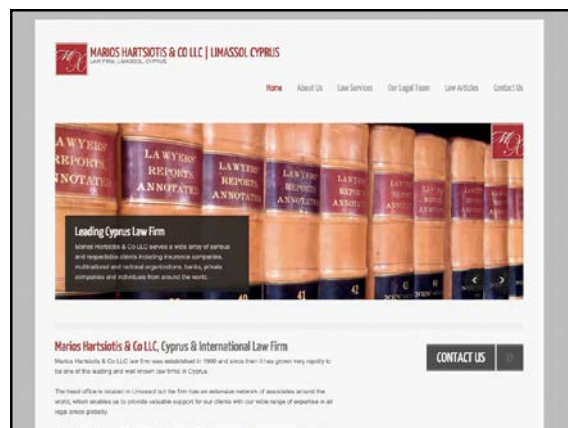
MH

MARIOS HARTSIOTIS & CO LLC | LIMASSOL CYPRUS
LAW FIRM, LIMASSOL, CYPRUS

Home About Us Law Services Our Legal Team Law Articles Contact Us

LAWYERS REPORTS ANNOTATED

LAWYERS REPORTS ANNOTATED

LAWYERS REPORTS ANNOTATED

LAWYERS REPORTS ANNOTATED

MH

Leading Cyprus Law Firm
Marios Hartsiotis & Co LLC serves a wide array of serious and respectable clients including insurance companies, multinational and national organizations, banks, private companies and individuals from around the world.

41 42

Marios Hartsiotis & Co LLC, Cyprus & International Law Firm
Marios Hartsiotis & Co LLC law firm was established in 1990 and since then it has grown very rapidly to be one of the leading and well known law firms in Cyprus.

The head office is located in Limassol but the firm has an extensive network of associates around the world, which enables us to provide valuable support for our clients with our wide range of expertise in all legal areas globally.

CONTACT US

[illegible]